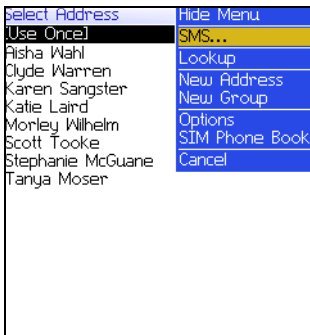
Select Address
[Use Once]
Aisha Wahl
Clyde Warren
Karen Sangster
Katie Laird
Morley Wilhelm
Scott Tooke
Stephanie McGuane
Tanya Moser

Hide Menu
SMS...
Lookup
New Address
New Group
Options
SIM Phone Book
Cancel